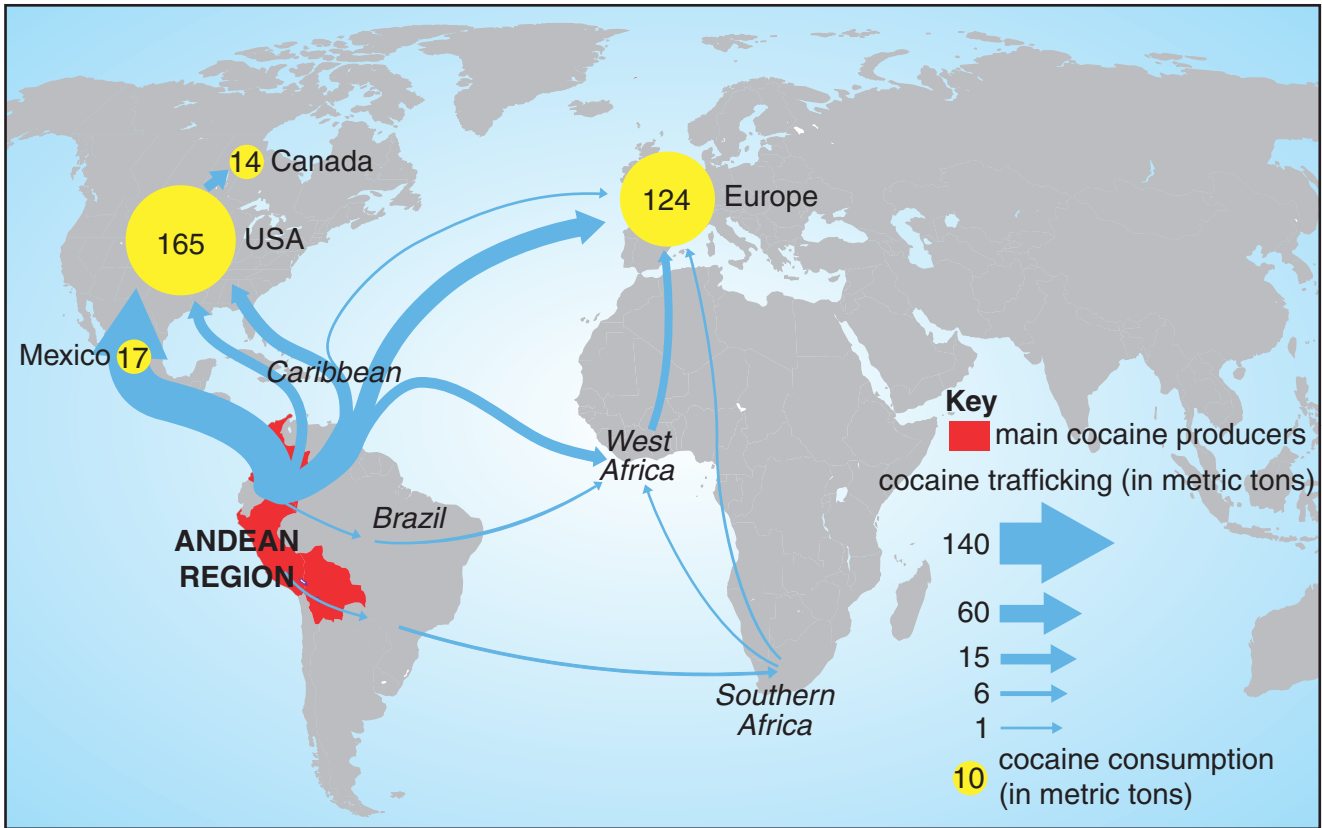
14 Canada

165 USA

124 Europe

Mexico 17

Caribbean

West Africa

Brazil

ANDEAN REGION

Southern Africa

Key
main cocaine producers
cocaine trafficking (in metric tons)
140
60
15
6
1
10 cocaine consumption (in metric tons)